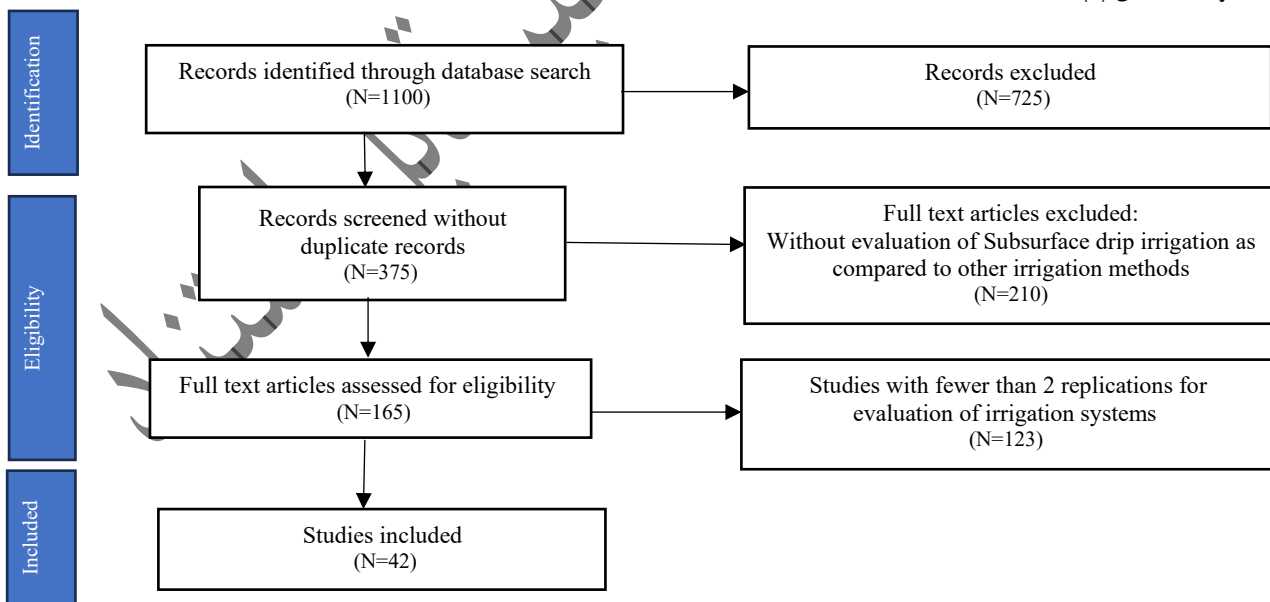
Identification

Records identified through database search
(N=1100)

Records excluded
(N=725)

Eligibility

Records screened without duplicate records
(N=375)

Full text articles excluded:
Without evaluation of Subsurface drip irrigation as compared to other irrigation methods
(N=210)

Full text articles assessed for eligibility
(N=165)

Studies with fewer than 2 replications for evaluation of irrigation systems
(N=123)

Included

Studies included
(N=42)